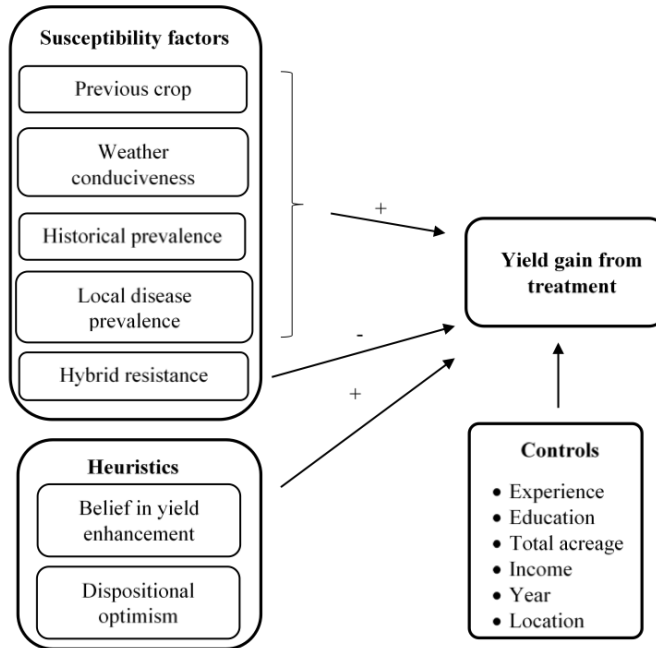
Susceptibility factors

Previous crop

Weather conduciveness

Historical prevalence

Local disease prevalence

Hybrid resistance

+

-

+

Yield gain from treatment

Heuristics

Belief in yield enhancement

Dispositional optimism

Controls

• Experience
• Education
• Total acreage
• Income
• Year
• Location